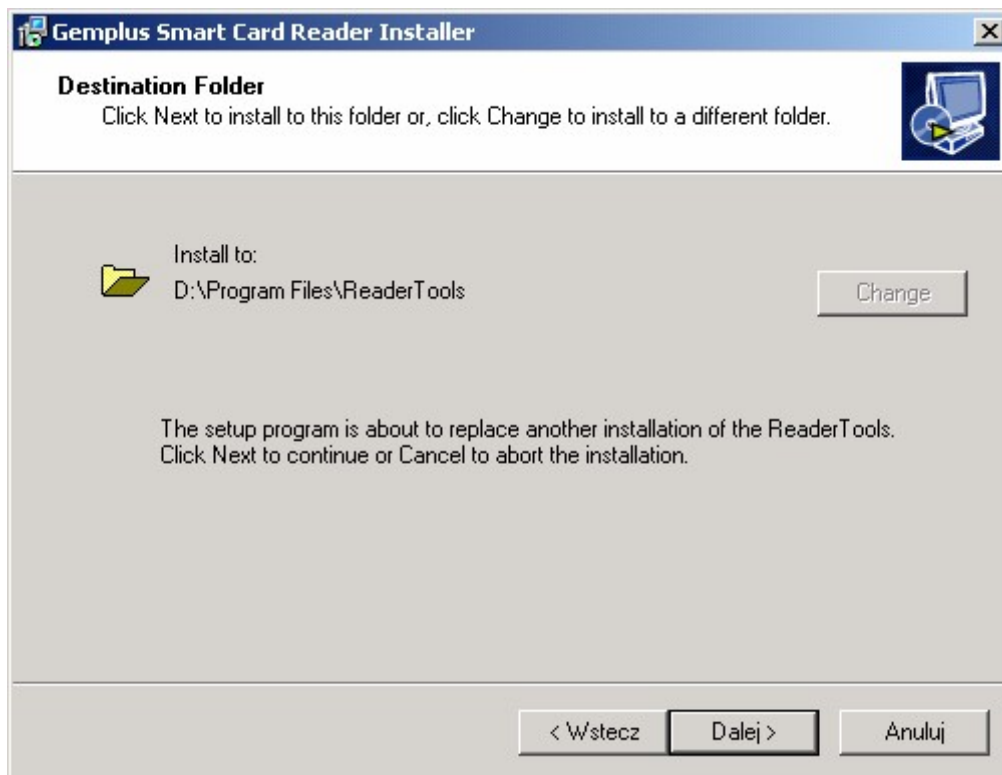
Gemplus Smart Card Reader Installer

Destination Folder
Click Next to install to this folder or, click Change to install to a different folder.

Install to:
D:\Program Files\ReaderTools

Change

The setup program is about to replace another installation of the ReaderTools.
Click Next to continue or Cancel to abort the installation.

< Wstecz
Dalej >
Anuluj